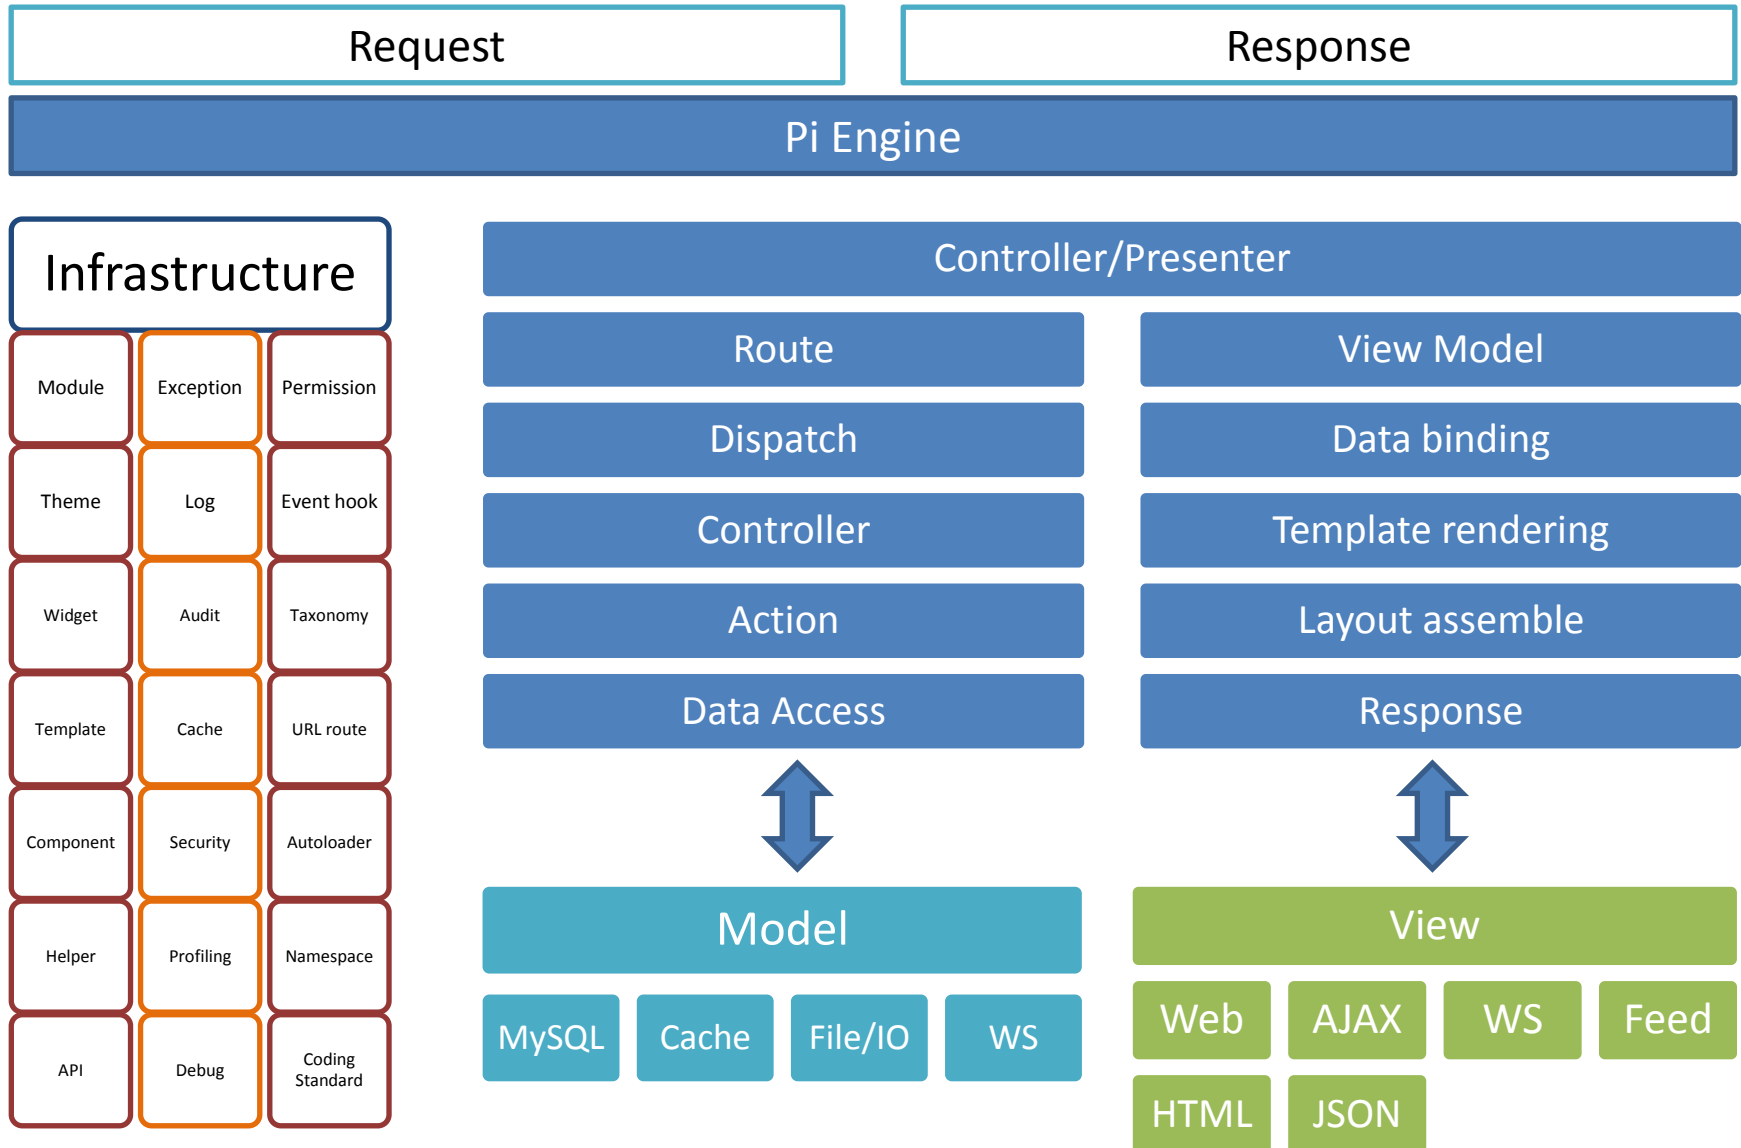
Request

Response

Pi Engine

Infrastructure

| Module | Exception | Permission |
|---|---|---|
| Theme | Log | Event hook |
| Widget | Audit | Taxonomy |
| Template | Cache | URL route |
| Component | Security | Autoloader |
| Helper | Profiling | Namespace |
| API | Debug | Coding Standard |

Controller/Presenter

Route

Dispatch

Controller

Action

Data Access

View Model

Data binding

Template rendering

Layout assemble

Response

Model

MySQL

Cache

File/IO

WS

View

Web

AJAX

WS

Feed

HTML

JSON